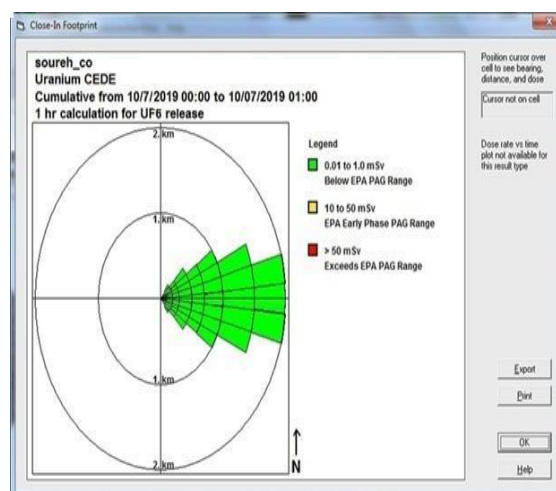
Close-In Footprint

soureh_co
Uranium CEDE
Cumulative from 10/7/2019 00:00 to 10/07/2019 01:00
1 hr calculation for UF6 release

2 km
1 km
1 km
2 km

Legend
0.01 to 1.0 mSv
Below EPA PAG Range
10 to 50 mSv
EPA Early Phase PAG Range
> 50 mSv
Exceeds EPA PAG Range

N

Position cursor over cell to see bearing, distance, and dose
Cursor not on cell

Dose rate vs time plot not available for this result type

Export
Print
OK
Help